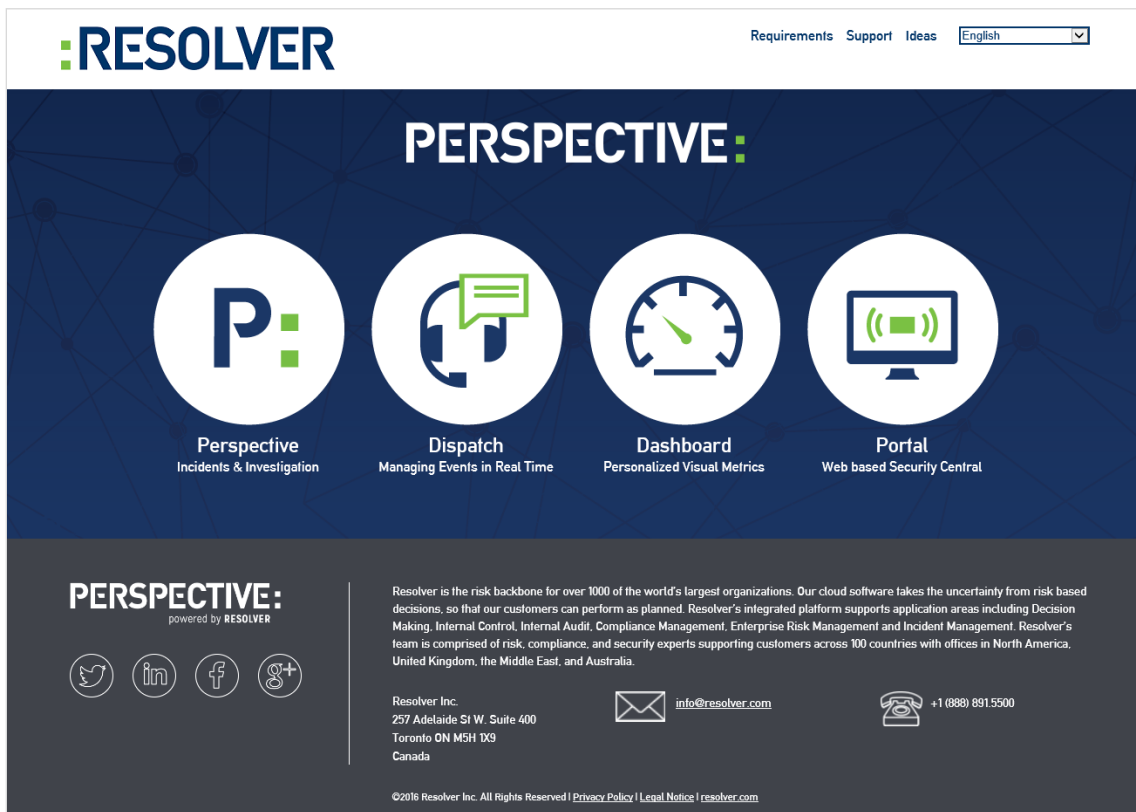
:RESOLVER

Requirements Support Ideas English

PERSPECTIVE:

Perspective
Incidents & Investigation

Dispatch
Managing Events in Real Time

Dashboard
Personalized Visual Metrics

Portal
Web based Security Central

PERSPECTIVE:
powered by RESOLVER

Resolver is the risk backbone for over 1000 of the world's largest organizations. Our cloud software takes the uncertainty from risk based decisions, so that our customers can perform as planned. Resolver's integrated platform supports application areas including Decision Making, Internal Control, Internal Audit, Compliance Management, Enterprise Risk Management and Incident Management. Resolver's team is comprised of risk, compliance, and security experts supporting customers across 100 countries with offices in North America, United Kingdom, the Middle East, and Australia.

Resolver Inc.
257 Adelaide St W. Suite 400
Toronto ON M5H 1X9
Canada

info@resolver.com

+1 (888) 891.5500

©2016 Resolver Inc. All Rights Reserved | Privacy Policy | Legal Notice | resolver.com